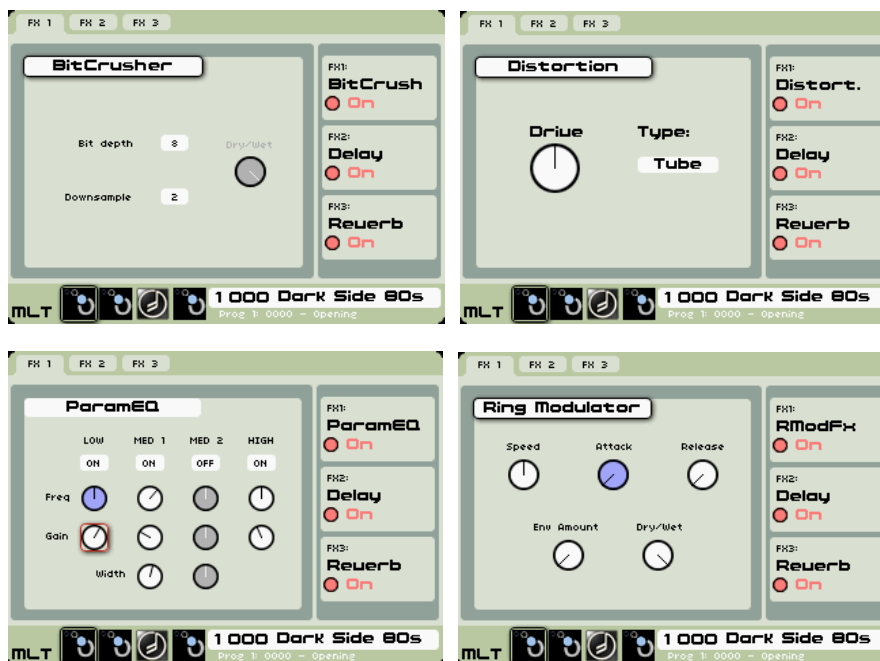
FX 1 FX 2 FX 3

BitCrusher

Bit depth 8

Downsample 2

Dry/Wet

FX1:
BitCrush
On

FX2:
Delay
On

FX3:
Reverb
On

MLT

1 000 Dark Side 80s
Prog 1: 0000 - Opening

FX 1 FX 2 FX 3

Distortion

Drive

Type:

Tube

FX1:
Distort.
On

FX2:
Delay
On

FX3:
Reverb
On

MLT

1 000 Dark Side 80s
Prog 1: 0000 - Opening

FX 1 FX 2 FX 3

ParamEQ

LOW MED 1 MED 2 HIGH

ON ON OFF ON

Freq

Gain

Width

FX1:
ParamEQ
On

FX2:
Delay
On

FX3:
Reverb
On

MLT

1 000 Dark Side 80s
Prog 1: 0000 - Opening

FX 1 FX 2 FX 3

Ring Modulator

Speed

Attack

Release

Env Amount

Dry/Wet

FX1:
RModFx
On

FX2:
Delay
On

FX3:
Reverb
On

MLT

1 000 Dark Side 80s
Prog 1: 0000 - Opening